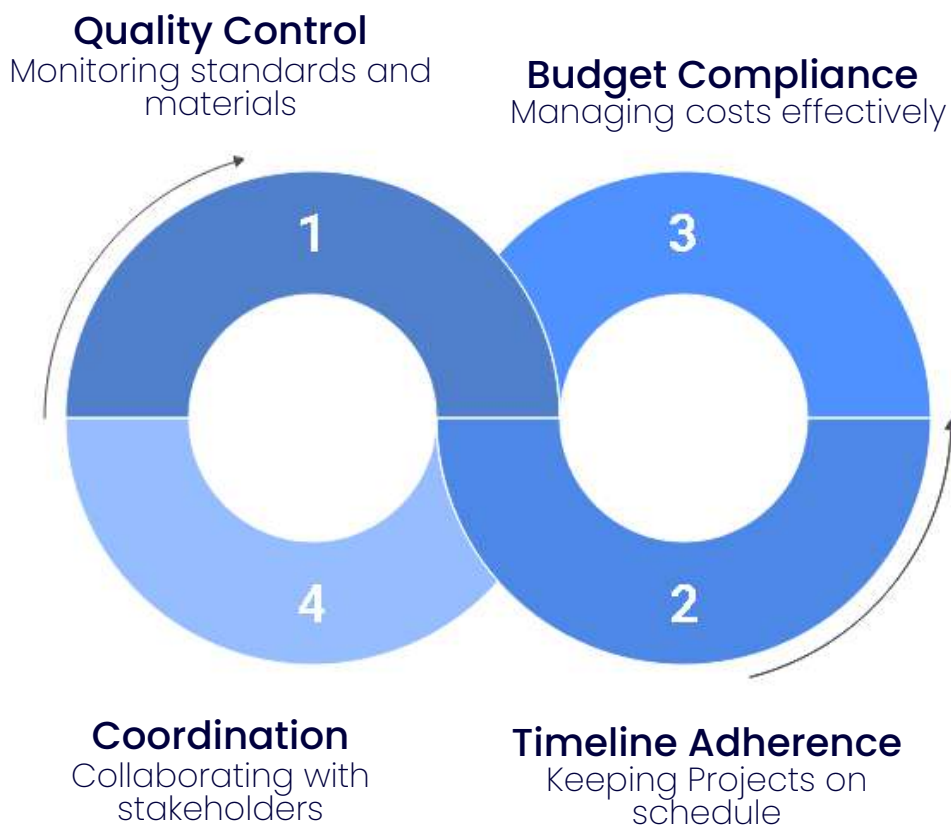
Quality Control
Monitoring standards and materials

Budget Compliance
Managing costs effectively

1

3

4

2

Coordination
Collaborating with stakeholders

Timeline Adherence
Keeping Projects on schedule